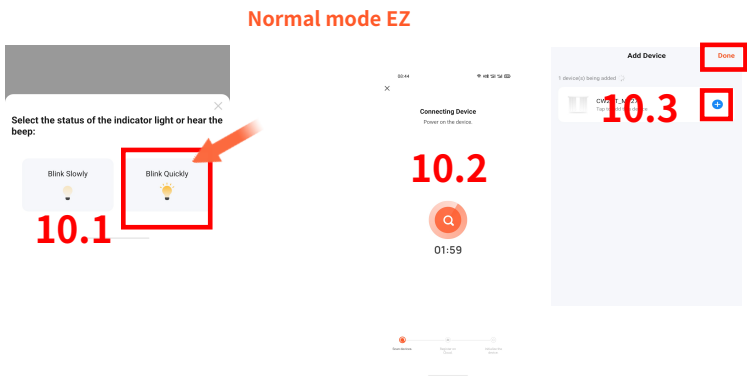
Normal mode EZ

Select the status of the indicator light or hear the beep:

Blink Slowly

Blink Quickly

10.1

02:44

Connecting Device

Power on the device

10.2

01:59

Add Device

Done

1 device(s) being added

CW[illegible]

10.3